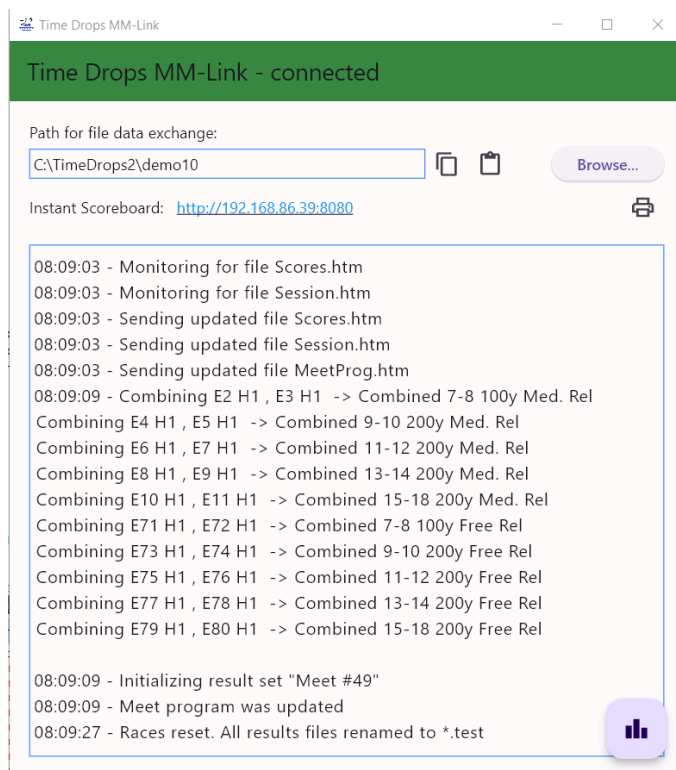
Time Drops MM-Link

Time Drops MM-Link - connected

Path for file data exchange:

C:\TimeDrops2\demo10

Browse...

Instant Scoreboard: http://192.168.86.39:8080

08:09:03 - Monitoring for file Scores.htm
08:09:03 - Monitoring for file Session.htm
08:09:03 - Sending updated file Scores.htm
08:09:03 - Sending updated file Session.htm
08:09:03 - Sending updated file MeetProg.htm
08:09:09 - Combining E2 H1 , E3 H1 -> Combined 7-8 100y Med. Rel
Combining E4 H1 , E5 H1 -> Combined 9-10 200y Med. Rel
Combining E6 H1 , E7 H1 -> Combined 11-12 200y Med. Rel
Combining E8 H1 , E9 H1 -> Combined 13-14 200y Med. Rel
Combining E10 H1 , E11 H1 -> Combined 15-18 200y Med. Rel
Combining E71 H1 , E72 H1 -> Combined 7-8 100y Free Rel
Combining E73 H1 , E74 H1 -> Combined 9-10 200y Free Rel
Combining E75 H1 , E76 H1 -> Combined 11-12 200y Free Rel
Combining E77 H1 , E78 H1 -> Combined 13-14 200y Free Rel
Combining E79 H1 , E80 H1 -> Combined 15-18 200y Free Rel

08:09:09 - Initializing result set "Meet #49"
08:09:09 - Meet program was updated
08:09:27 - Races reset. All results files renamed to *.test